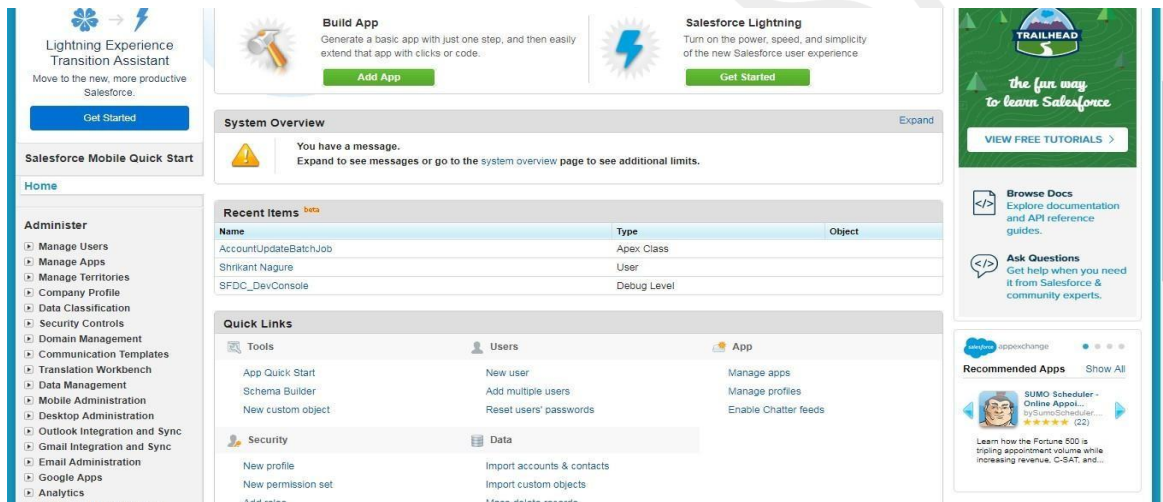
Lightning Experience Transition Assistant
Move to the new, more productive Salesforce.
Get Started

Salesforce Mobile Quick Start

Home

Administer
Manage Users
Manage Apps
Manage Territories
Company Profile
Data Classification
Security Controls
Domain Management
Communication Templates
Translation Workbench
Data Management
Mobile Administration
Desktop Administration
Outlook Integration and Sync
Gmail Integration and Sync
Email Administration
Google Apps
Analytics

Build App
Generate a basic app with just one step, and then easily extend that app with clicks or code.
Add App

Salesforce Lightning
Turn on the power, speed, and simplicity of the new Salesforce user experience
Get Started

System Overview
Expand
You have a message.
Expand to see messages or go to the system overview page to see additional limits.

Recent Items beta

| Name | Type | Object |
|---|---|---|
| AccountUpdateBatchJob | Apex Class | |
| Shrikant Nagure | User | |
| SFDC_DevConsole | Debug Level | |

Quick Links
Tools
App Quick Start
Schema Builder
New custom object

Users
New user
Add multiple users
Reset users' passwords

App
Manage apps
Manage profiles
Enable Chatter feeds

Security
New profile
New permission set
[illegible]

Data
Import accounts & contacts
Import custom objects
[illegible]

TRAILHEAD
the fun way to learn Salesforce
VIEW FREE TUTORIALS >

Browse Docs
Explore documentation and API reference guides.

Ask Questions
Get help when you need it from Salesforce & community experts.

salesforce appexchange
Recommended Apps
Show All
SUMO Scheduler - Online Appoi...
bySumoScheduler...
★★★★★ (22)
Learn how the Fortune 500 is tripling appointment volume while increasing revenue, C-SAT, and...